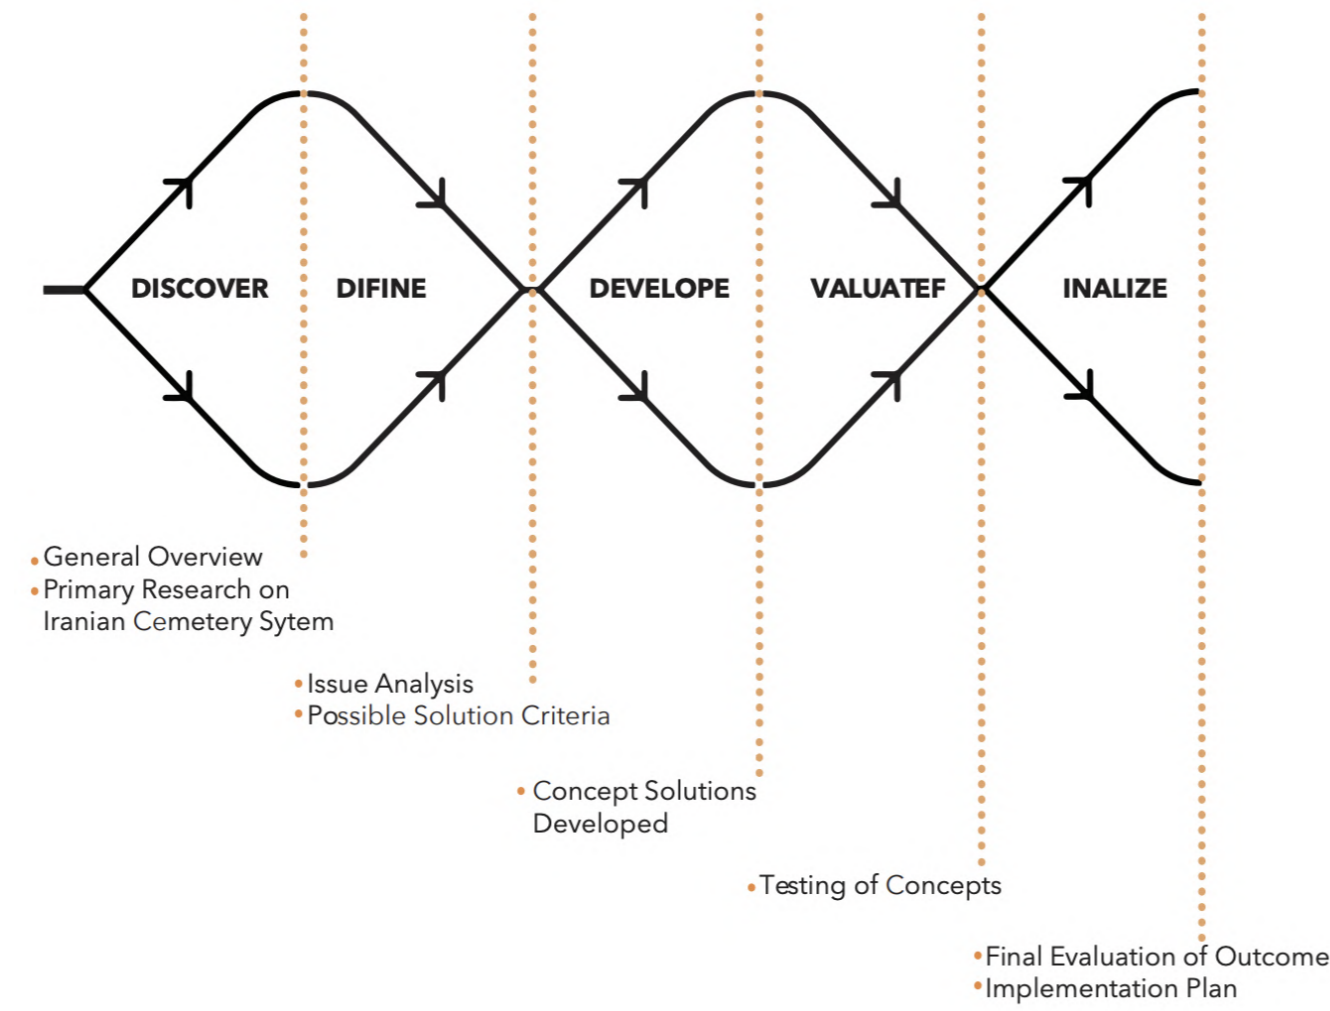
DISCOVER DIFINE DEVELOPE VALUATEF INALIZE

• General Overview
• Primary Research on Iranian Cemetery Sytem

• Issue Analysis
• Possible Solution Criteria

• Concept Solutions Developed

• Testing of Concepts

• Final Evaluation of Outcome
• Implementation Plan